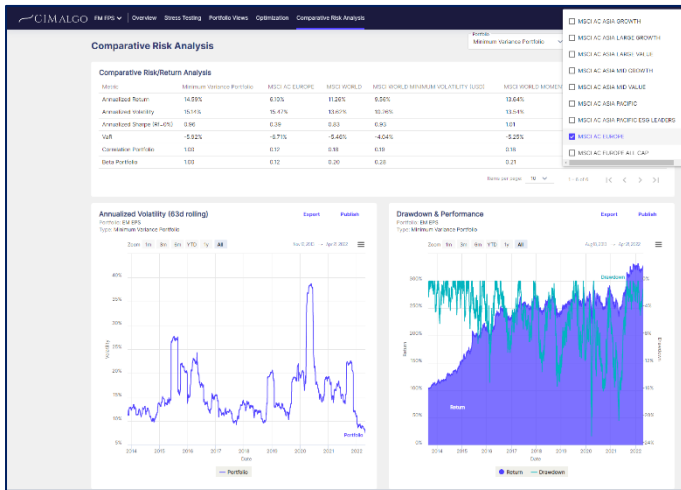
CIMALGO  FM FPS  Overview  Stress Testing  Portfolio Views  Optimization  Comparative Risk Analysis

Comparative Risk Analysis

Portfolio
Minimum Variance Portfolio

MSCI AC ASIA GROWTH
MSCI AC ASIA LARGE GROWTH
MSCI AC ASIA LARGE VALUE
MSCI AC ASIA MID GROWTH
MSCI AC ASIA MID VALUE
MSCI AC ASIA PACIFIC
MSCI AC ASIA PACIFIC ESG LEADERS
MSCI AC EUROPE
MSCI AC EUROPE ALL CAP

Comparative Risk/Return Analysis

| Metric | Minimum Variance Portfolio | MSCI AC EUROPE | MSCI WORLD | MSCI WORLD MINIMUM VOLATILITY (USD) | MSCI WORLD MOMEN |
|---|---|---|---|---|---|
| Annualized Return | 14.59% | 6.10% | 11.26% | 9.56% | 13.64% |
| Annualized Volatility | 15.14% | 15.47% | 13.62% | 10.36% | 13.54% |
| Annualized Sharpe (Rf=0%) | 0.96 | 0.39 | 0.83 | 0.93 | 1.01 |
| VaR | -5.92% | -6.71% | -5.46% | -4.04% | -5.25% |
| Correlation Portfolio | 1.00 | 0.12 | 0.18 | 0.18 | 0.16 |
| Beta Portfolio | 1.00 | 0.12 | 0.20 | 0.28 | 0.21 |

Rows per page: 10  1 - 6 of 6

Annualized Volatility (63d rolling)
Portfolio: EM EPS
Type: Minimum Variance Portfolio
Export  Publish
Zoom 1m 3m 6m YTD 1y All
Jan 3, 2013 → Apr 7, 2022
40%
35%
30%
25%
20%
15%
10%
5%
Volatility
Portfolio
2014 2015 2016 2017 2018 2019 2020 2021 2022
Date
Portfolio

Drawdown & Performance
Portfolio: EM EPS
Type: Minimum Variance Portfolio
Export  Publish
Zoom 1m 3m 6m YTD 1y All
Aug 20, 2013 → Apr 7, 2022
300%
250%
200%
150%
100%
Return
Drawdown
Return
0%
-2%
-4%
-6%
-8%
-10%
-12%
-14%
2014 2015 2016 2017 2018 2019 2020 2021 2022
Date
Return  Drawdown